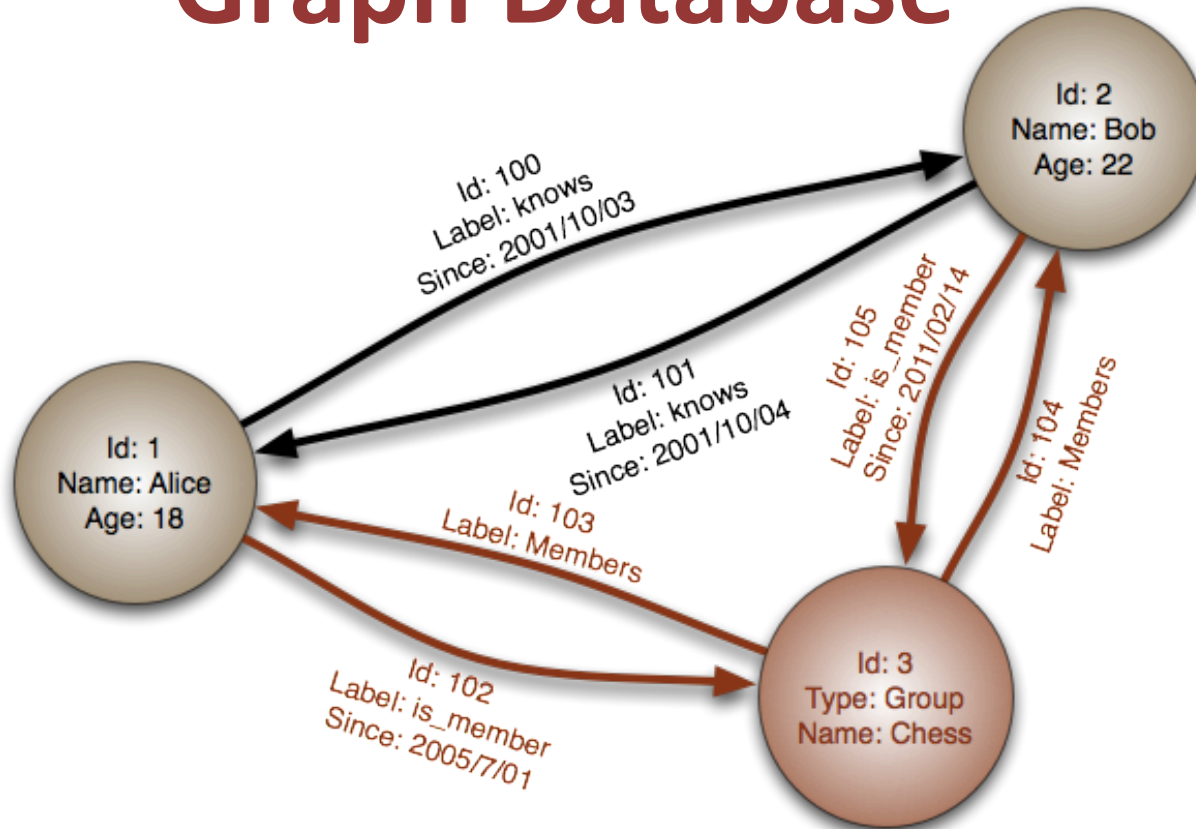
Graph Database

Id: 2
Name: Bob
Age: 22

Id: 100
Label: knows
Since: 2001/10/03

Id: 101
Label: knows
Since: 2001/10/04

Id: 105
Label: is_member
Since: 2011/02/14

Id: 104
Label: Members

Id: 1
Name: Alice
Age: 18

Id: 103
Label: Members

Id: 102
Label: is_member
Since: 2005/7/01

Id: 3
Type: Group
Name: Chess